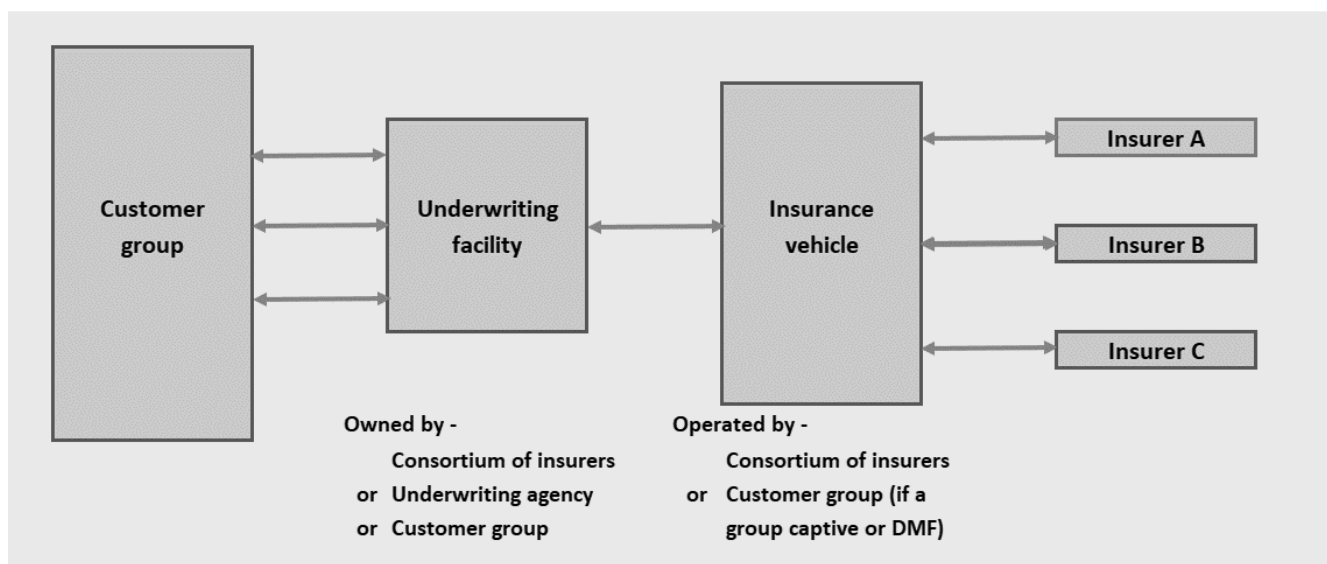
Customer group

Underwriting facility

Insurance vehicle

Insurer A

Insurer B

Insurer C

Owned by -
Consortium of insurers
or Underwriting agency
or Customer group

Operated by -
Consortium of insurers
or Customer group (if a group captive or DMF)